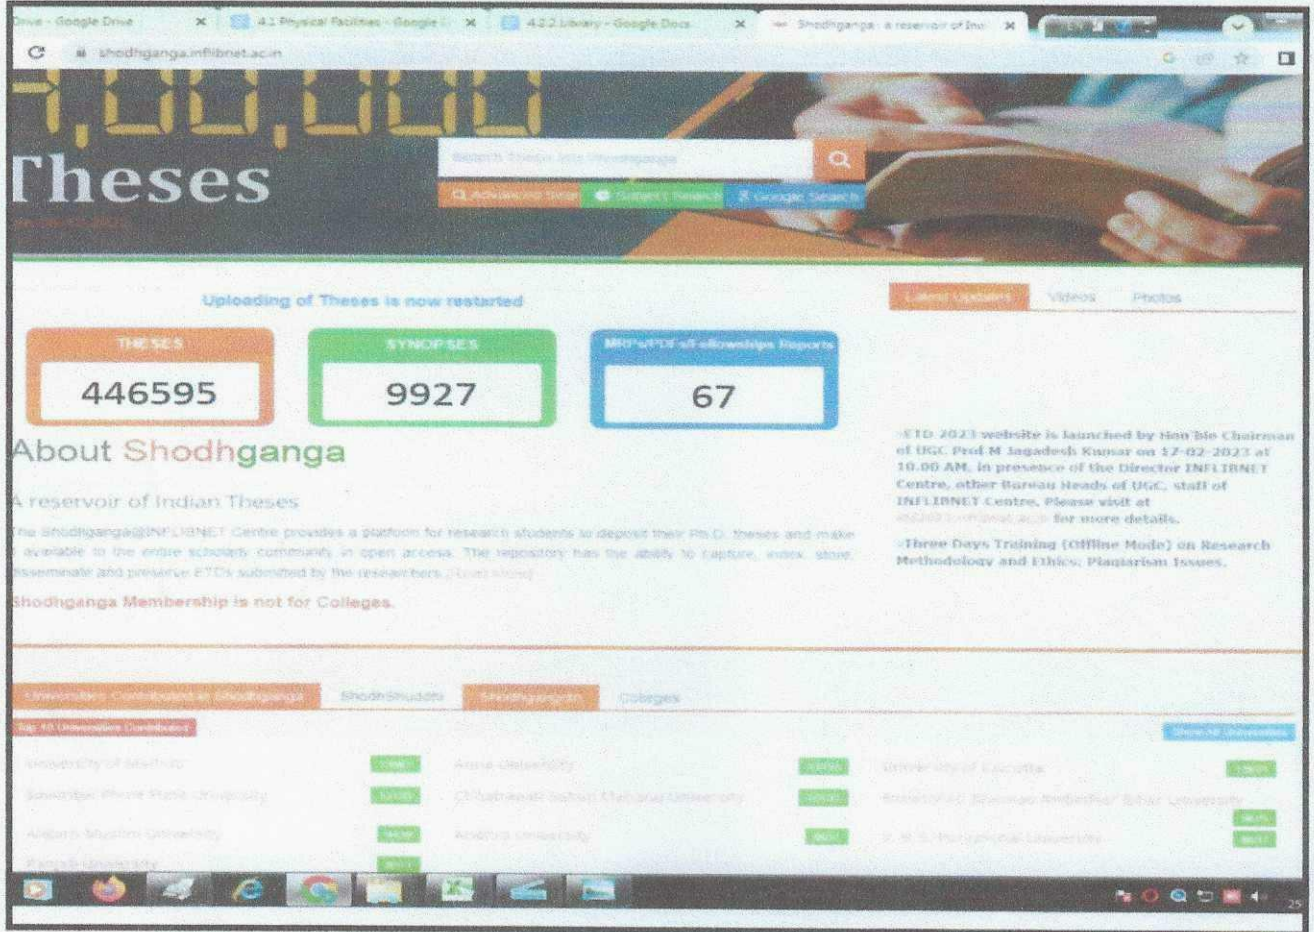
Drive - Google Drive × 4.1 Physical Facilities - Google × 4.2.2 Library - Google Docs × Shodhganga : a reservoir of Ind ×

shodhganga.inflibnet.ac.in

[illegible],00,000

Theses

Search Theses into Shodhganga

Advanced Search Subject Search Google Search

Uploading of Theses is now restarted

| THESES | SYNOPSES | MRPs/PDFs/Fellowships Reports |
|---|---|---|
| 446595 | 9927 | 67 |

About Shodhganga

A reservoir of Indian Theses

The Shodhganga@INFLIBNET Centre provides a platform for research students to deposit their Ph.D. theses and make it available to the entire scholarly community in open access. The repository has the ability to capture, index, store, disseminate and preserve ETDs submitted by the researchers. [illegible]

Shodhganga Membership is not for Colleges.

Latest Updates Videos Photos

ETD 2023 website is launched by Hon'ble Chairman of UGC Prof M Jagadesh Kumar on 17-02-2023 at 10.00 AM, in presence of the Director INFLIBNET Centre, other Bureau Heads of UGC, staff of INFLIBNET Centre. Please visit at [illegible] for more details.

Three Days Training (Offline Mode) on Research Methodology and Ethics; Plagiarism Issues.

Universities Contributed in Shodhganga ShodhShuddhi Shodhgangotri Colleges

Top 10 Universities Contributed

Show All Universities

University of Madras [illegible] Anna University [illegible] University of Calcutta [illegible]

Savitribai Phule Pune University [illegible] Chhatrapati Sahuji Maharaj University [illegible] Babasaheb Bhimrao Ambedkar Bihar University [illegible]

Aligarh Muslim University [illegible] Andhra University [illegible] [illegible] University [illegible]

Panjab University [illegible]